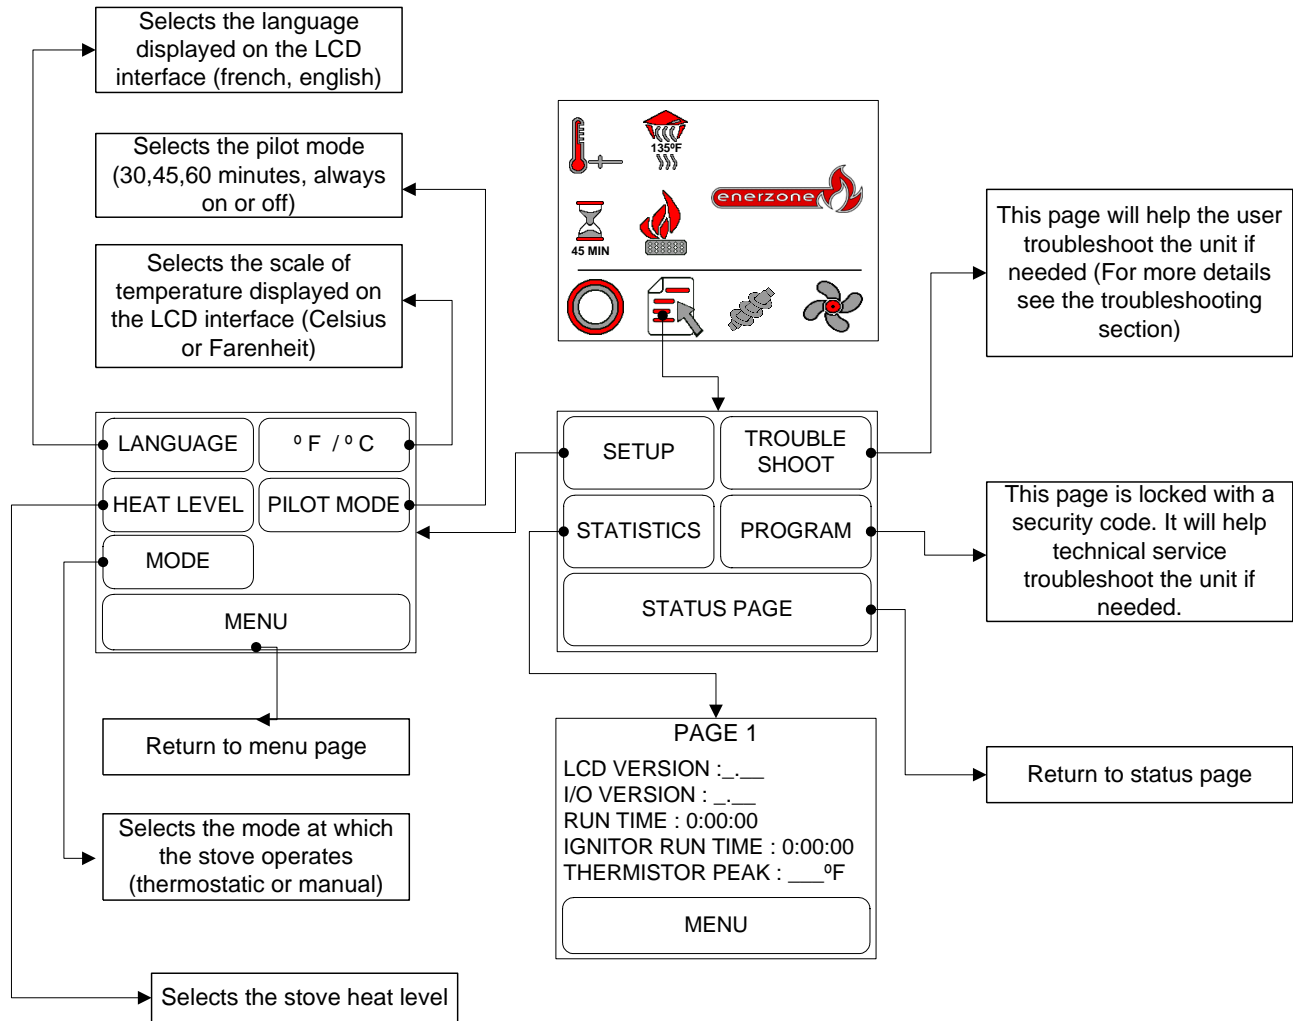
Selects the language displayed on the LCD interface (french, english)

Selects the pilot mode (30,45,60 minutes, always on or off)

Selects the scale of temperature displayed on the LCD interface (Celsius or Farenheit)

135ºF

enerzone

45 MIN

This page will help the user troubleshoot the unit if needed (For more details see the troubleshooting section)

LANGUAGE

º F / º C

HEAT LEVEL

PILOT MODE

MODE

MENU

SETUP

TROUBLE SHOOT

STATISTICS

PROGRAM

STATUS PAGE

This page is locked with a security code. It will help technical service troubleshoot the unit if needed.

Return to menu page

PAGE 1
LCD VERSION :_.__
I/O VERSION : _.__
RUN TIME : 0:00:00
IGNITOR RUN TIME : 0:00:00
THERMISTOR PEAK : ___ºF

MENU

Return to status page

Selects the mode at which the stove operates (thermostatic or manual)

Selects the stove heat level